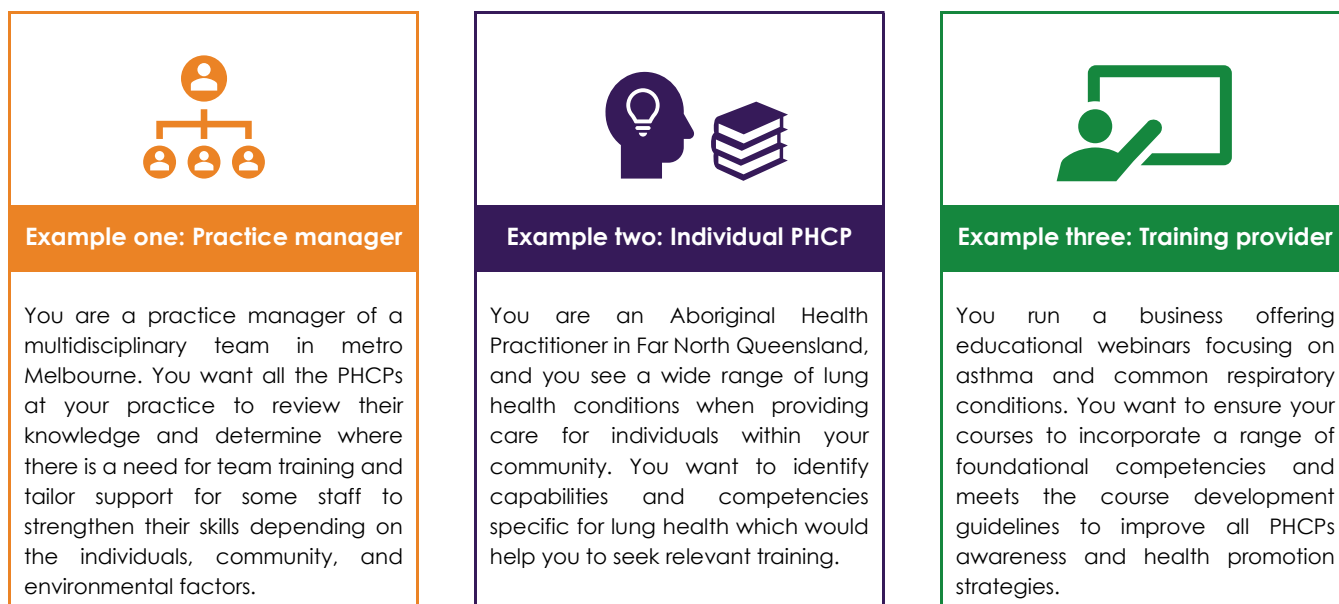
Example one: Practice manager

You are a practice manager of a multidisciplinary team in metro Melbourne. You want all the PHCPs at your practice to review their knowledge and determine where there is a need for team training and tailor support for some staff to strengthen their skills depending on the individuals, community, and environmental factors.

Example two: Individual PHCP

You are an Aboriginal Health Practitioner in Far North Queensland, and you see a wide range of lung health conditions when providing care for individuals within your community. You want to identify capabilities and competencies specific for lung health which would help you to seek relevant training.

Example three: Training provider

You run a business offering educational webinars focusing on asthma and common respiratory conditions. You want to ensure your courses to incorporate a range of foundational competencies and meets the course development guidelines to improve all PHCPs awareness and health promotion strategies.